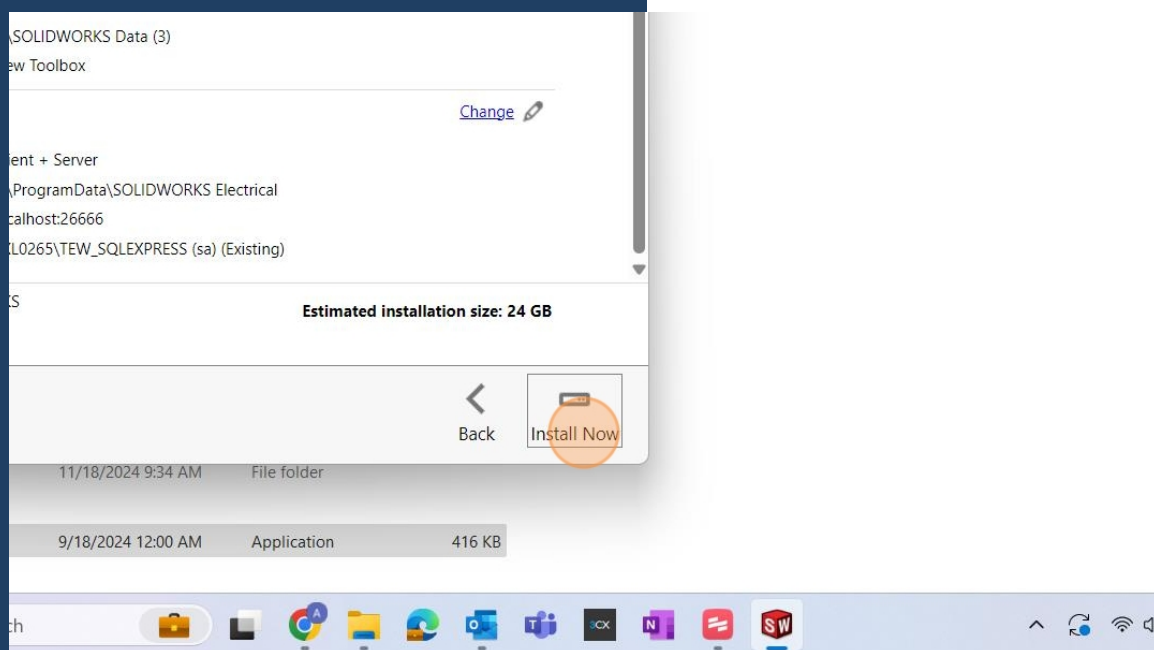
\SOLIDWORKS Data (3)
ew Toolbox

Change

ient + Server
\ProgramData\SOLIDWORKS Electrical
calhost:26666
L0265\TEW_SQLEXPRESS (sa) (Existing)

S

Estimated installation size: 24 GB

Back

Install Now

11/18/2024 9:34 AM File folder

9/18/2024 12:00 AM Application 416 KB

ch